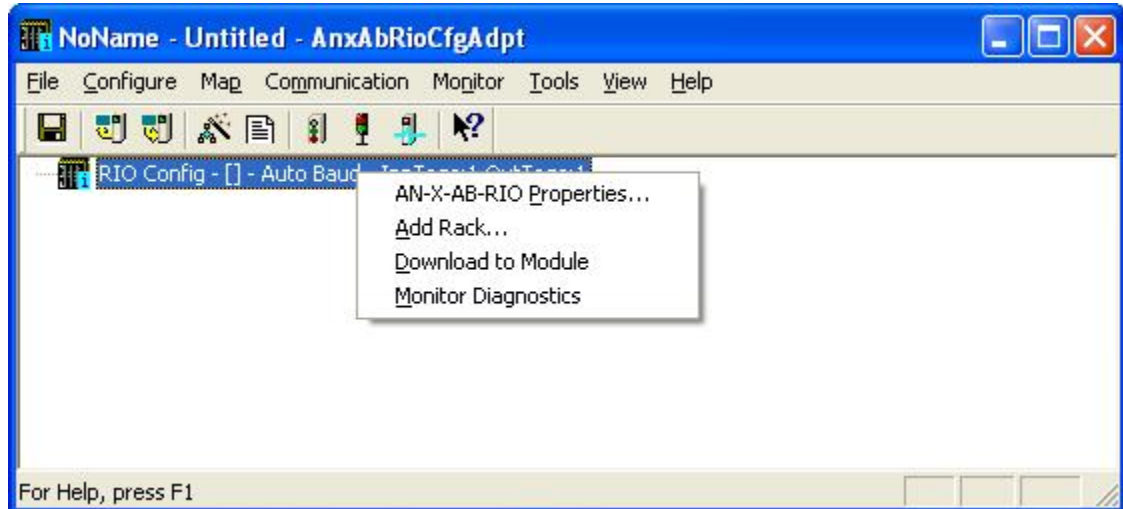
NoName - Untitled - AnxAbRioCfgAdpt

File Configure Map Communication Monitor Tools View Help

RIO Config - [] - Auto Baud - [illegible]

AN-X-AB-RIO Properties...
Add Rack...
Download to Module
Monitor Diagnostics

For Help, press F1